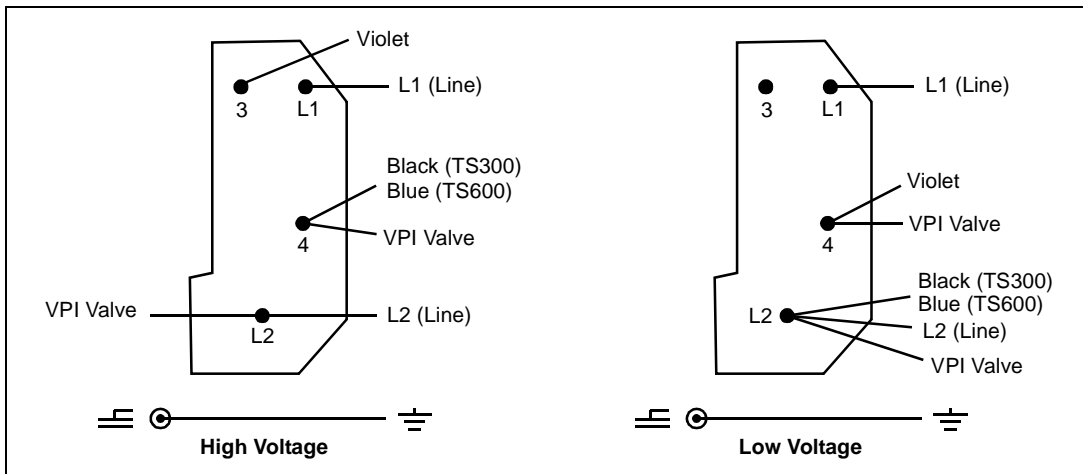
Violet

3

L1

L1 (Line)

Black (TS300)
Blue (TS600)

4

VPI Valve

VPI Valve

L2

L2 (Line)

High Voltage

3

L1

L1 (Line)

Violet

4

VPI Valve

Black (TS300)
Blue (TS600)

L2

L2 (Line)

VPI Valve

Low Voltage